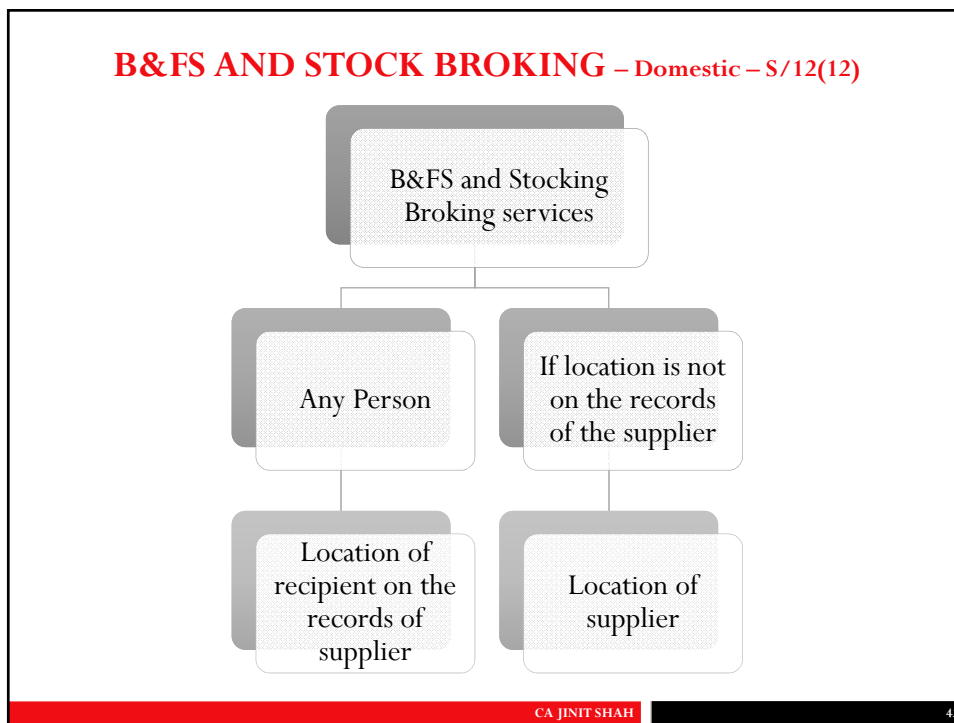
B&FS AND STOCK BROKING – Domestic – S/12(12)

B&FS and Stocking Broking services

Any Person

If location is not on the records of the supplier

Location of recipient on the records of supplier

Location of supplier

CA JINIT SHAH

4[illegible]